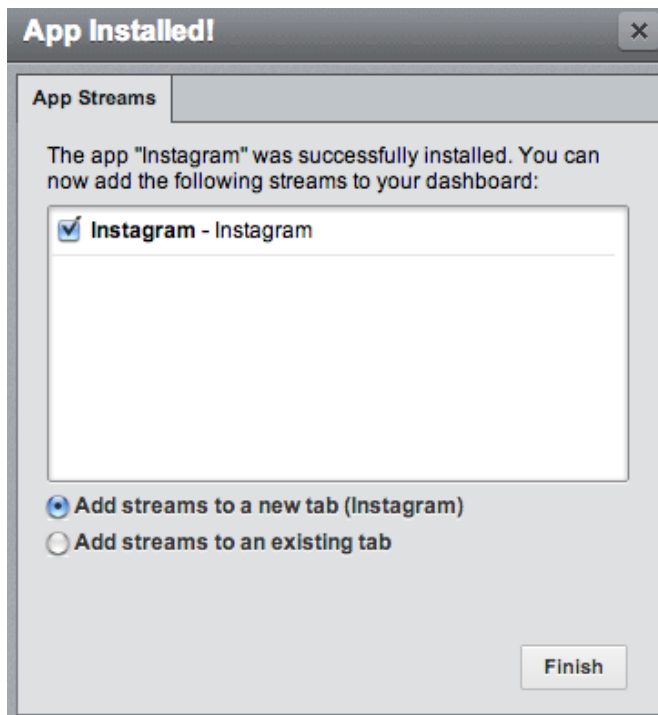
App Installed!

×

App Streams

The app "Instagram" was successfully installed. You can now add the following streams to your dashboard:

Instagram - Instagram

Add streams to a new tab (Instagram)

Add streams to an existing tab

Finish